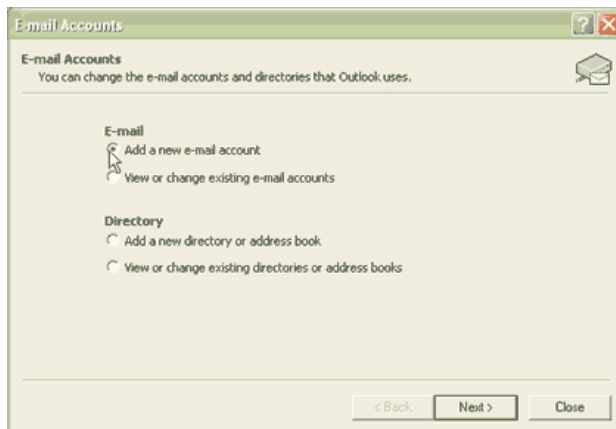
E-mail Accounts

E-mail Accounts
You can change the e-mail accounts and directories that Outlook uses.

E-mail
Add a new e-mail account
View or change existing e-mail accounts

Directory
Add a new directory or address book
View or change existing directories or address books

< Back
Next >
Close